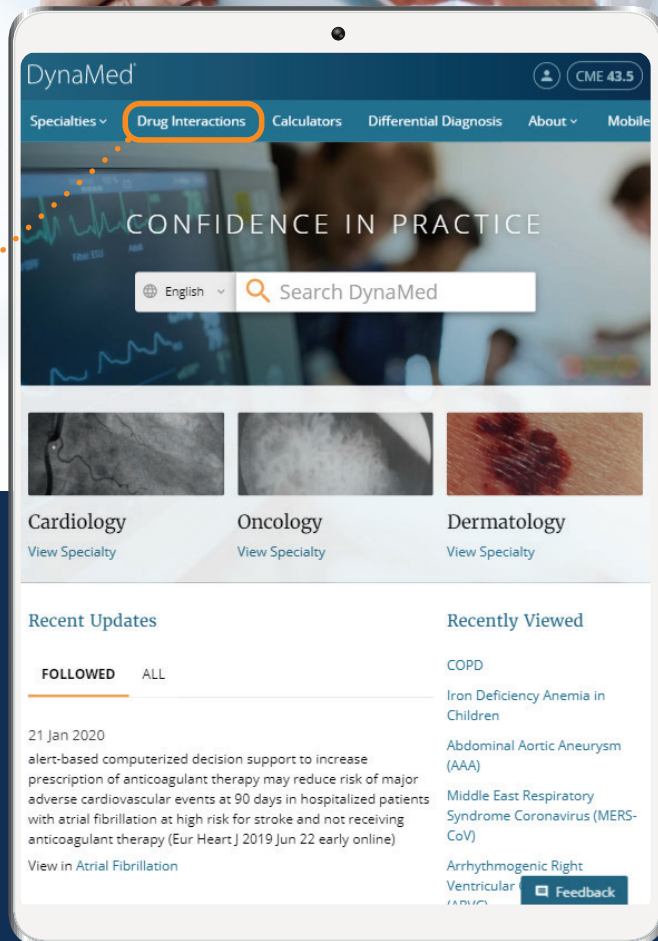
DynaMed

CME 43.5

Specialties Drug Interactions Calculators Differential Diagnosis About Mobile

CONFIDENCE IN PRACTICE

English

Search DynaMed

Cardiology
View Specialty

Oncology
View Specialty

Dermatology
View Specialty

Recent Updates

FOLLOWED ALL

21 Jan 2020
alert-based computerized decision support to increase prescription of anticoagulant therapy may reduce risk of major adverse cardiovascular events at 90 days in hospitalized patients with atrial fibrillation at high risk for stroke and not receiving anticoagulant therapy (Eur Heart J 2019 Jun 22 early online)

View in Atrial Fibrillation

Recently Viewed

COPD

Iron Deficiency Anemia in Children

Abdominal Aortic Aneurysm (AAA)

Middle East Respiratory Syndrome Coronavirus (MERS-CoV)

Arrhythmogenic Right Ventricular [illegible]

Feedback